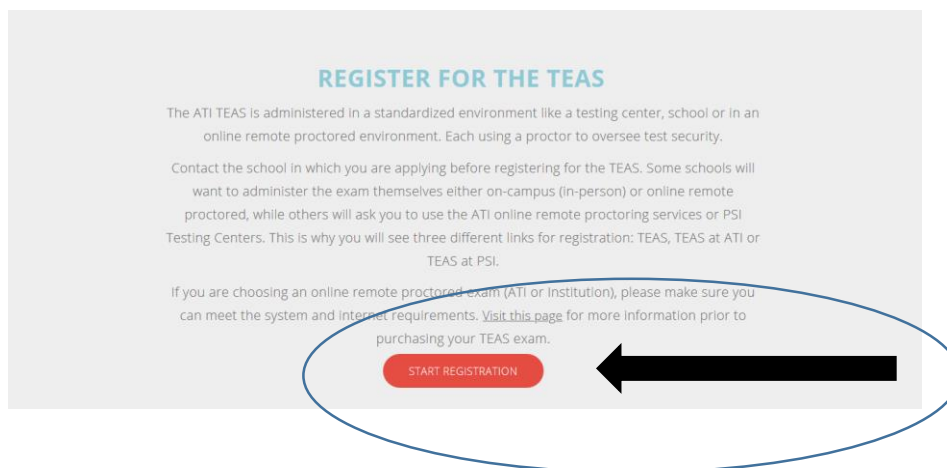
REGISTER FOR THE TEAS

The ATI TEAS is administered in a standardized environment like a testing center, school or in an online remote proctored environment. Each using a proctor to oversee test security.

Contact the school in which you are applying before registering for the TEAS. Some schools will want to administer the exam themselves either on-campus (in-person) or online remote proctored, while others will ask you to use the ATI online remote proctoring services or PSI Testing Centers. This is why you will see three different links for registration: TEAS, TEAS at ATI or TEAS at PSI.

If you are choosing an online remote proctored exam (ATI or Institution), please make sure you can meet the system and internet requirements. Visit this page for more information prior to purchasing your TEAS exam.

START REGISTRATION